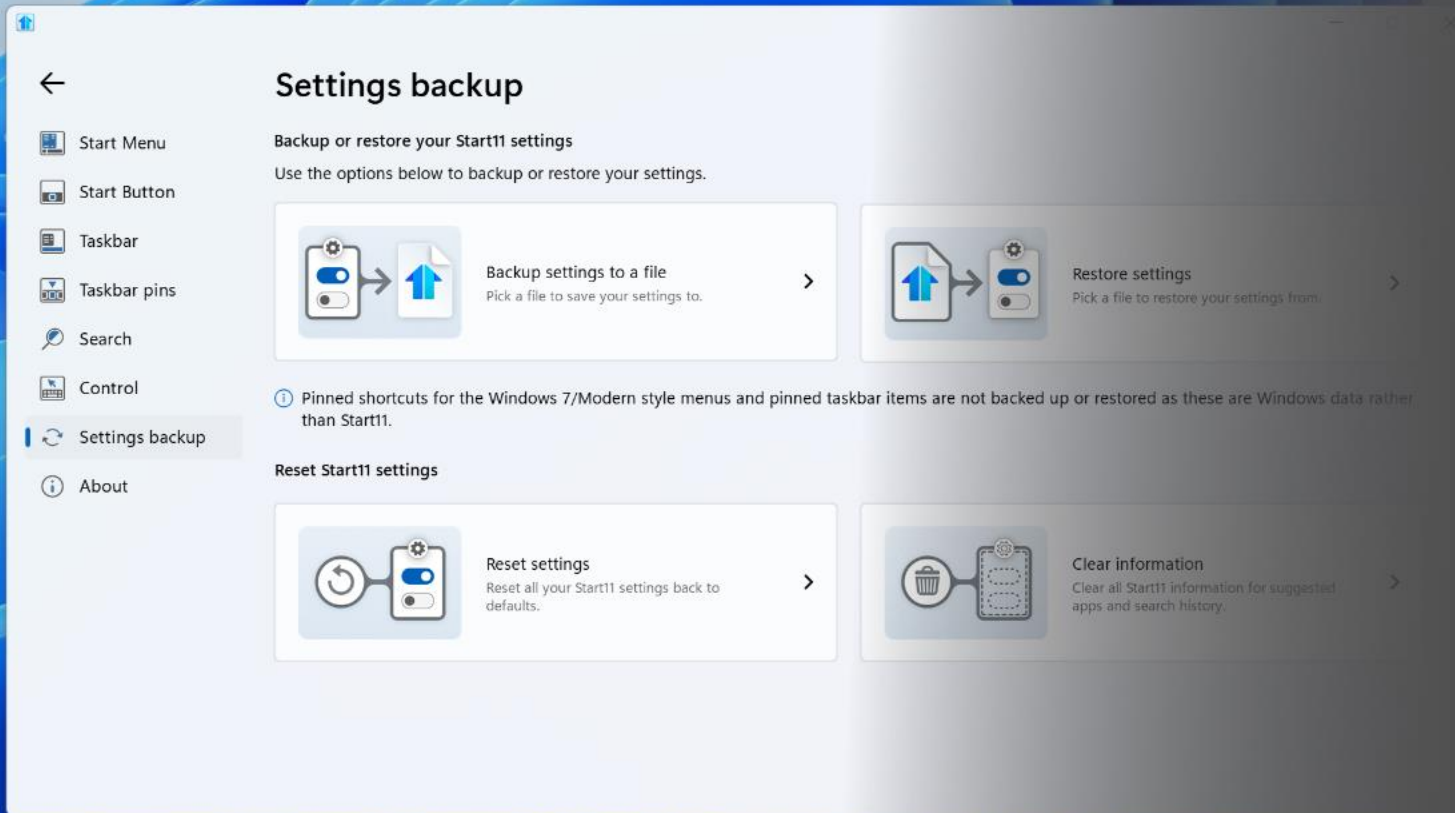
Start Menu
Start Button
Taskbar
Taskbar pins
Search
Control
Settings backup
About

Settings backup

Backup or restore your Start11 settings

Use the options below to backup or restore your settings.

Backup settings to a file
Pick a file to save your settings to.

Restore settings
Pick a file to restore your settings from.

Pinned shortcuts for the Windows 7/Modern style menus and pinned taskbar items are not backed up or restored as these are Windows data rather than Start11.

Reset Start11 settings

Reset settings
Reset all your Start11 settings back to defaults.

Clear information
Clear all Start11 information for suggested apps and search history.